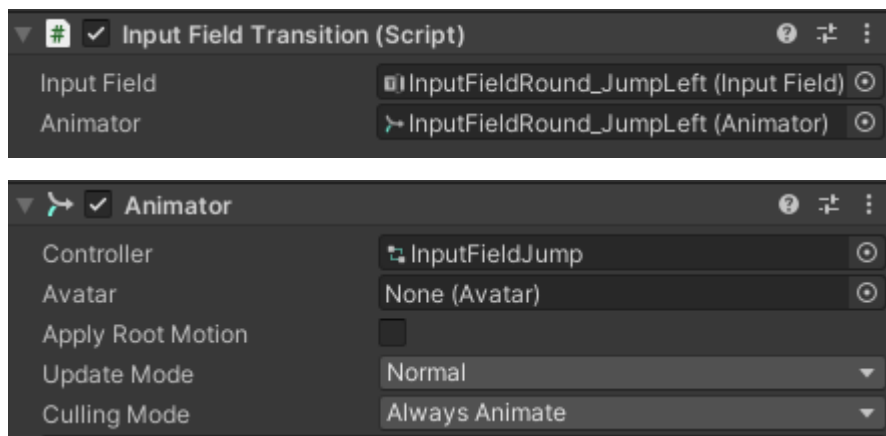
Input Field Transition (Script)

Input Field InputFieldRound_JumpLeft (Input Field)
Animator InputFieldRound_JumpLeft (Animator)

Animator

Controller InputFieldJump
Avatar None (Avatar)
Apply Root Motion
Update Mode Normal
Culling Mode Always Animate